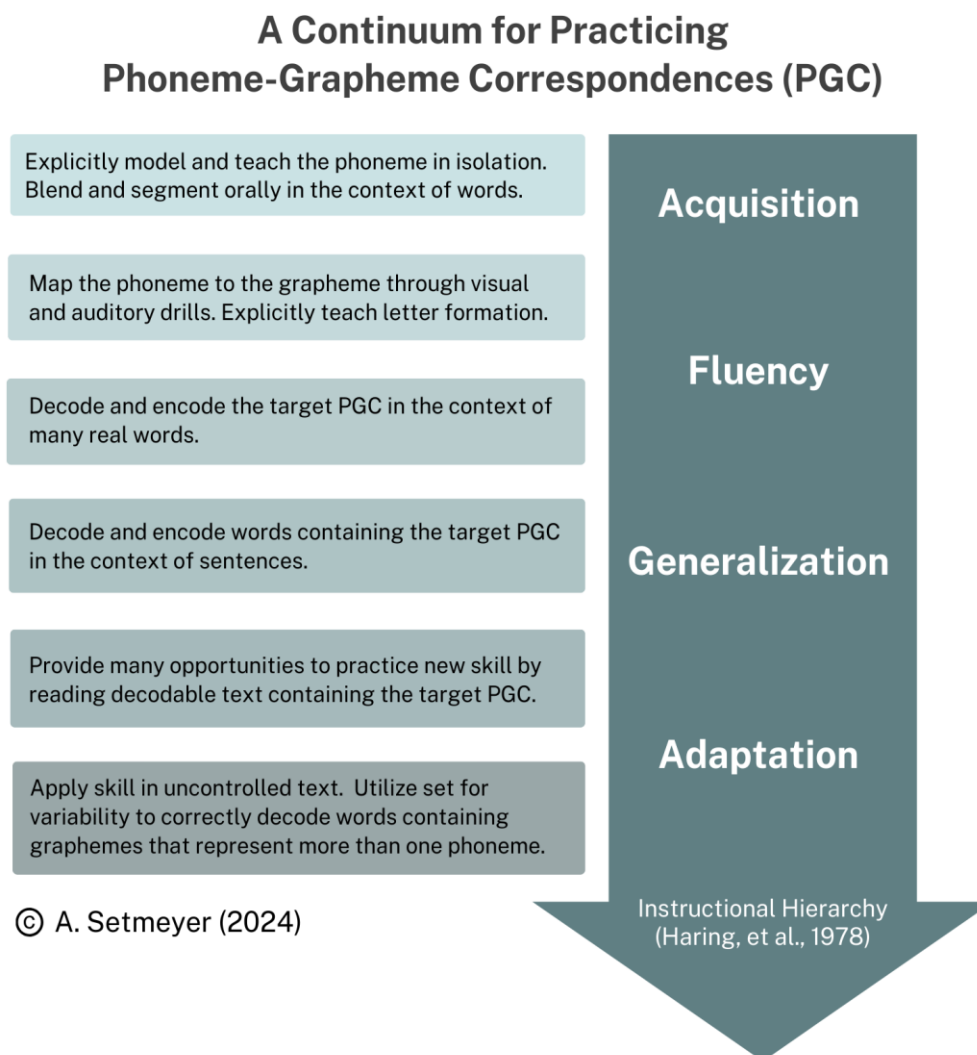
A Continuum for Practicing Phoneme-Grapheme Correspondences (PGC)

Explicitly model and teach the phoneme in isolation. Blend and segment orally in the context of words.

Map the phoneme to the grapheme through visual and auditory drills. Explicitly teach letter formation.

Decode and encode the target PGC in the context of many real words.

Decode and encode words containing the target PGC in the context of sentences.

Provide many opportunities to practice new skill by reading decodable text containing the target PGC.

Apply skill in uncontrolled text.  Utilize set for variability to correctly decode words containing graphemes that represent more than one phoneme.

© A. Setmeyer (2024)

Acquisition

Fluency

Generalization

Adaptation

Instructional Hierarchy (Haring, et al., 1978)